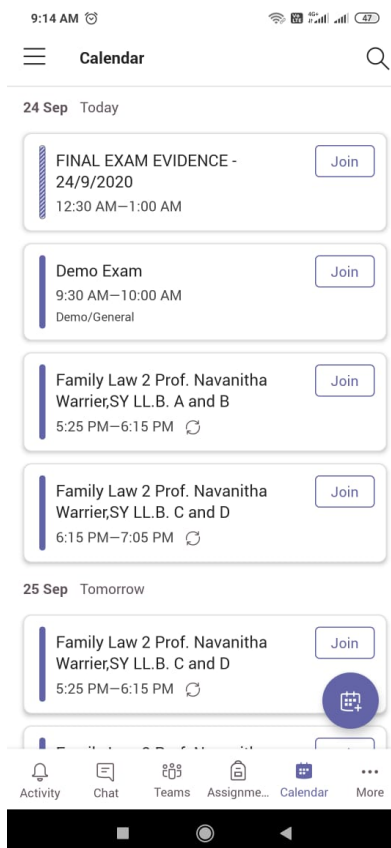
9:14 AM

47

Calendar

24 Sep Today

FINAL EXAM EVIDENCE - 24/9/2020
12:30 AM—1:00 AM
Join

Demo Exam
9:30 AM—10:00 AM
Demo/General
Join

Family Law 2 Prof. Navanitha Warrier,SY LL.B. A and B
5:25 PM—6:15 PM
Join

Family Law 2 Prof. Navanitha Warrier,SY LL.B. C and D
6:15 PM—7:05 PM
Join

25 Sep Tomorrow

Family Law 2 Prof. Navanitha Warrier,SY LL.B. C and D
5:25 PM—6:15 PM
Join

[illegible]

Activity Chat Teams Assignme... Calendar More